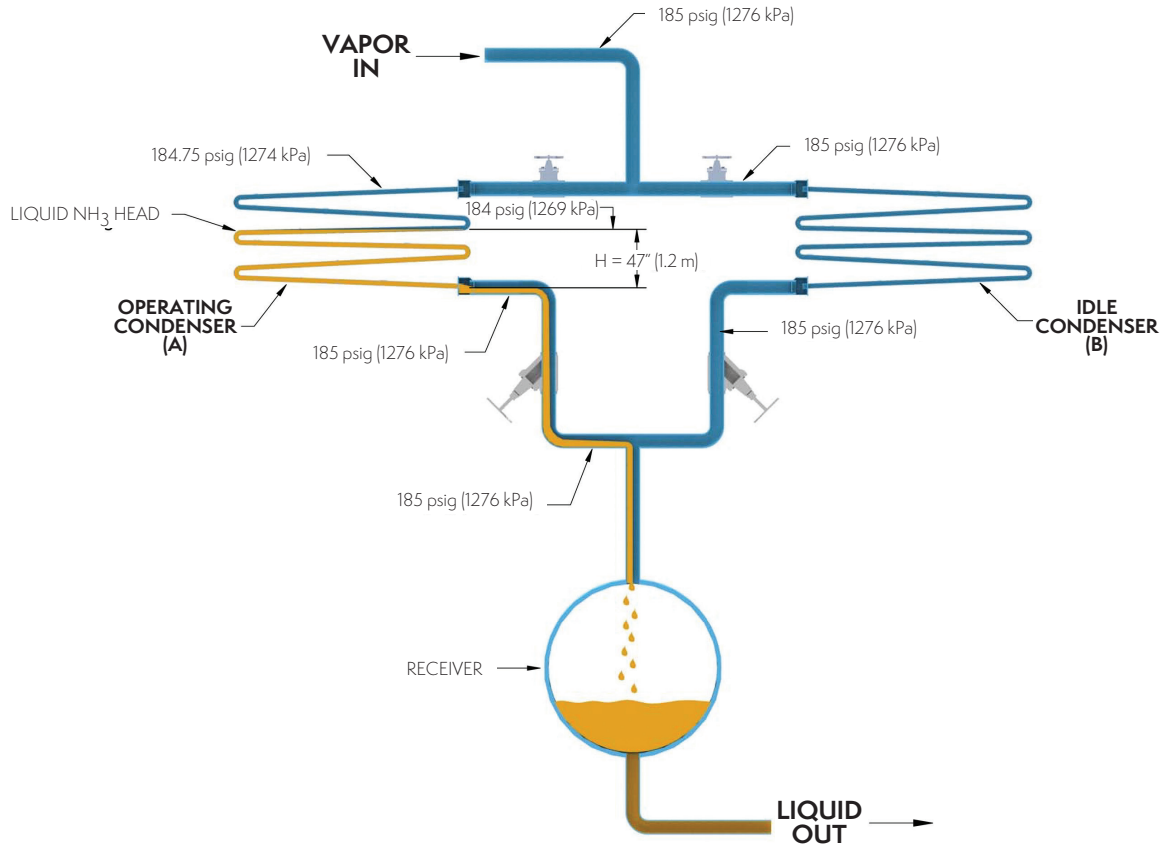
185 psig (1276 kPa)

VAPOR IN

184.75 psig (1274 kPa)

185 psig (1276 kPa)

LIQUID $NH_3$ HEAD

184 psig (1269 kPa)

H = 47" (1.2 m)

OPERATING CONDENSER (A)

185 psig (1276 kPa)

185 psig (1276 kPa)

IDLE CONDENSER (B)

185 psig (1276 kPa)

RECEIVER

LIQUID OUT